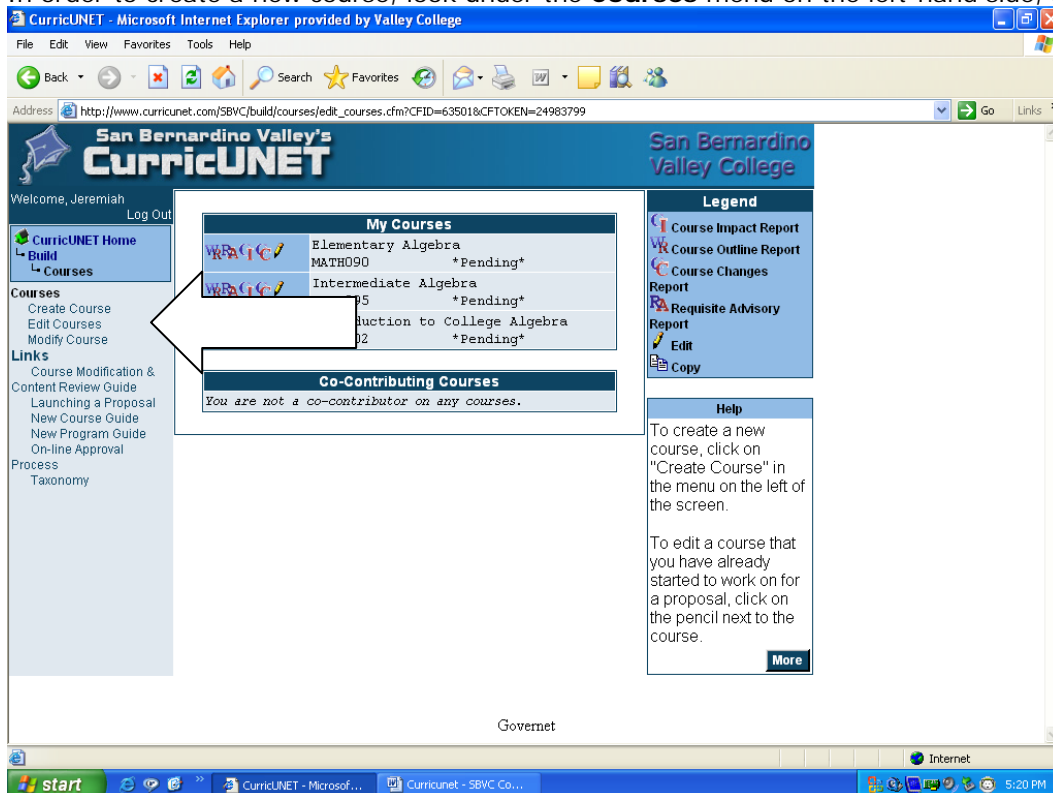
In order to create a new course, look under the Courses menu on the left-hand side,

CurricUNET - Microsoft Internet Explorer provided by Valley College

File Edit View Favorites Tools Help

Back Search Favorites

Address http://www.curricunet.com/SBVC/build/courses/edit_courses.cfm?CFID=63501&CFTOKEN=24983799 Go Links

San Bernardino Valley's CurricUNET

San Bernardino Valley College

Welcome, Jeremiah
Log Out

CurricUNET Home
Build
Courses

Courses
Create Course
Edit Courses
Modify Course

Links
Course Modification & Content Review Guide
Launching a Proposal
New Course Guide
New Program Guide
On-line Approval Process
Taxonomy

| My Courses | |
|---|---|
| | Elementary Algebra MATH090 \*Pending\* |
| | Intermediate Algebra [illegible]95 \*Pending\* |
| | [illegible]duction to College Algebra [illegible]02 \*Pending\* |

| Co-Contributing Courses |
|---|
| You are not a co-contributor on any courses. |

Legend
Course Impact Report
Course Outline Report
Course Changes Report
Requisite Advisory Report
Edit
Copy

Help
To create a new course, click on "Create Course" in the menu on the left of the screen.

To edit a course that you have already started to work on for a proposal, click on the pencil next to the course.

More

Governet

Internet

start CurricUNET - Microsof... Curricunet - SBVC Co... 5:20 PM